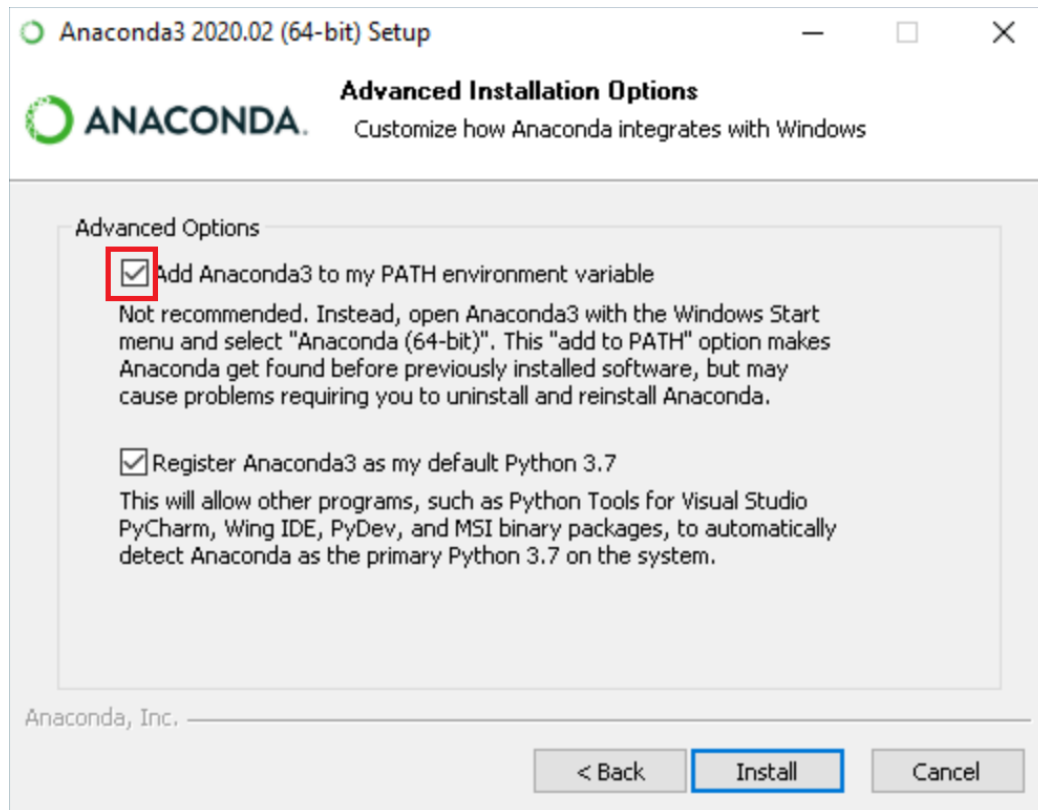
Anaconda3 2020.02 (64-bit) Setup

ANACONDA.

Advanced Installation Options

Customize how Anaconda integrates with Windows

Advanced Options

Add Anaconda3 to my PATH environment variable

Not recommended. Instead, open Anaconda3 with the Windows Start menu and select "Anaconda (64-bit)". This "add to PATH" option makes Anaconda get found before previously installed software, but may cause problems requiring you to uninstall and reinstall Anaconda.

Register Anaconda3 as my default Python 3.7

This will allow other programs, such as Python Tools for Visual Studio PyCharm, Wing IDE, PyDev, and MSI binary packages, to automatically detect Anaconda as the primary Python 3.7 on the system.

Anaconda, Inc.

< Back

Install

Cancel